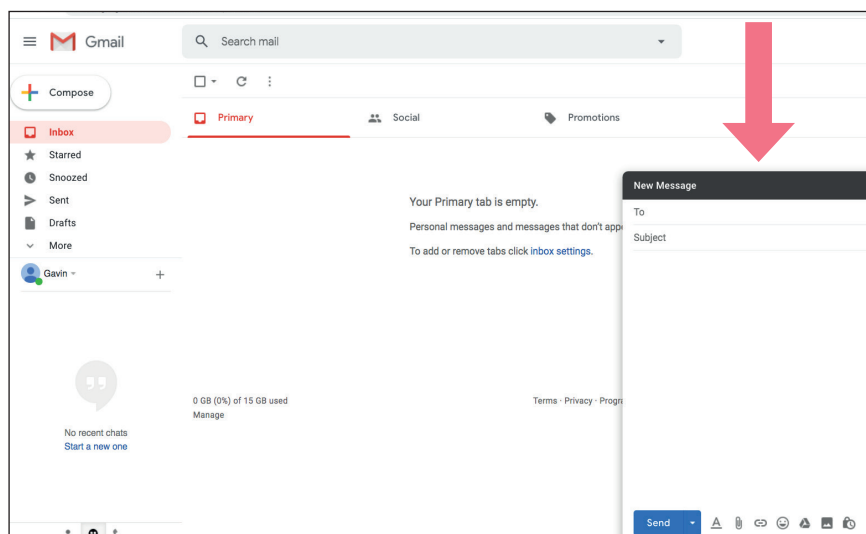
Gmail

Search mail

Compose

Inbox

Starred

Snoozed

Sent

Drafts

More

Gavin

+

Primary

Social

Promotions

Your Primary tab is empty.

Personal messages and messages that don't app

To add or remove tabs click inbox settings.

0 GB (0%) of 15 GB used

Manage

Terms · Privacy · Progr

No recent chats

Start a new one

New Message

To

Subject

Send